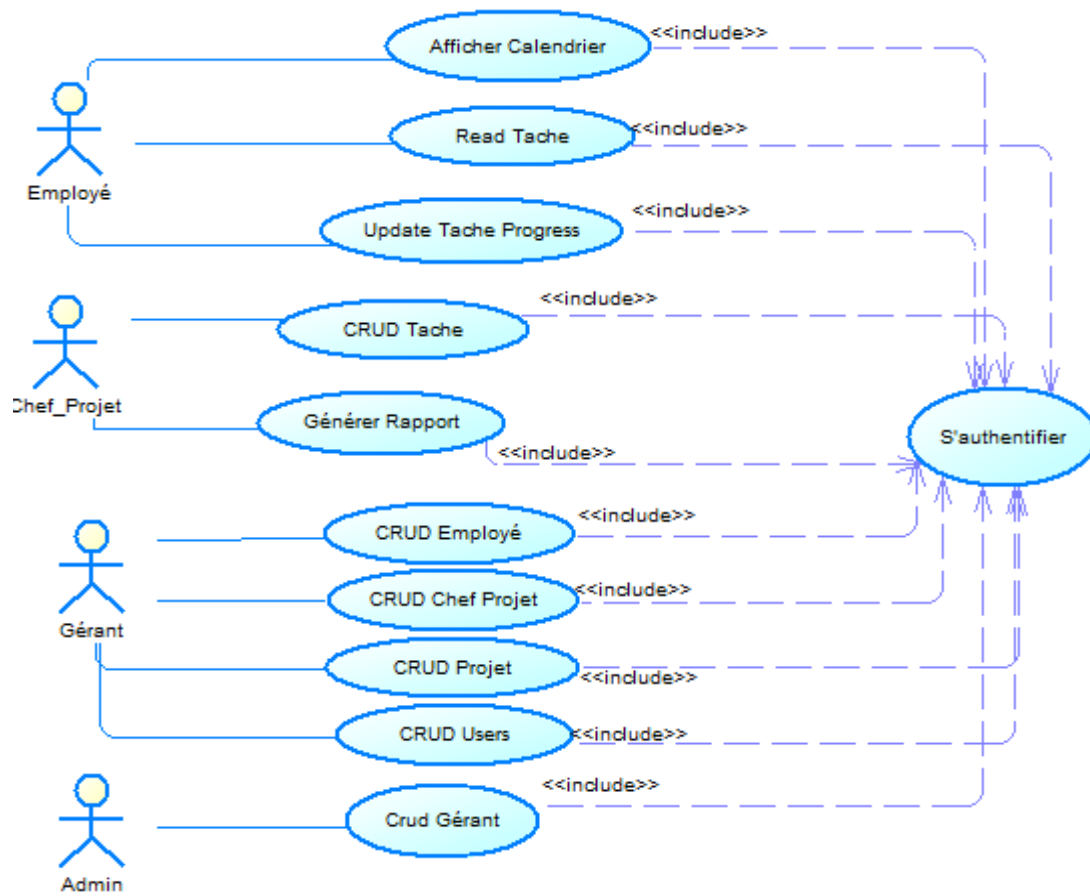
Afficher Calendrier
<<include>>
Employé
Read Tache
<<include>>
Update Tache Progress
<<include>>
CRUD Tache
<<include>>
Chef_Projet
Générer Rapport
<<include>>
S'authentifier
CRUD Employé
<<include>>
CRUD Chef Projet
<<include>>
Gérant
CRUD Projet
<<include>>
CRUD Users
<<include>>
Crud Gérant
<<include>>
Admin